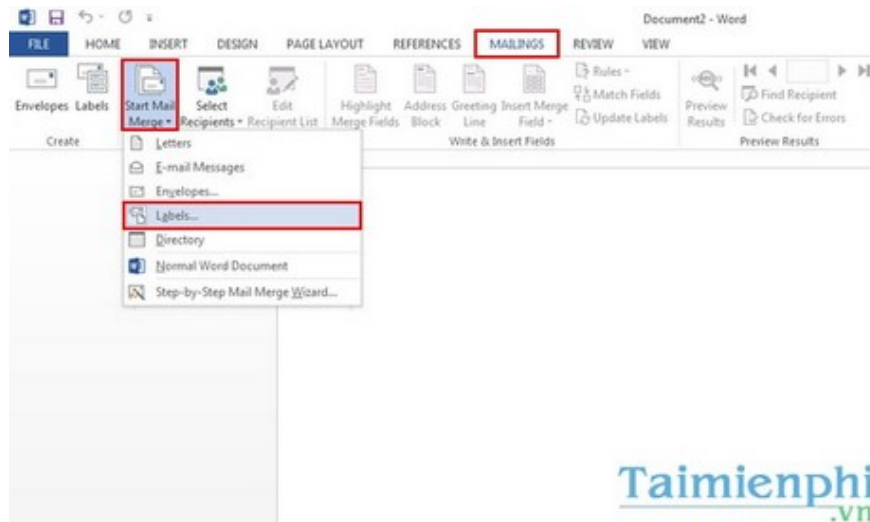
Document2 - Word

FILE HOME INSERT DESIGN PAGE LAYOUT REFERENCES MAILINGS REVIEW VIEW

Envelopes Labels
Create

Start Mail Merge
Select Recipients
Edit Recipient List

Highlight Merge Fields
Address Block
Greeting Line
Insert Merge Field
Rules
Match Fields
Update Labels
Write & Insert Fields

Preview Results
Find Recipient
Check for Errors
Preview Results

Letters
E-mail Messages
Envelopes...
Labels...
Directory
Normal Word Document
Step-by-Step Mail Merge Wizard...

Taimienphi
.vn